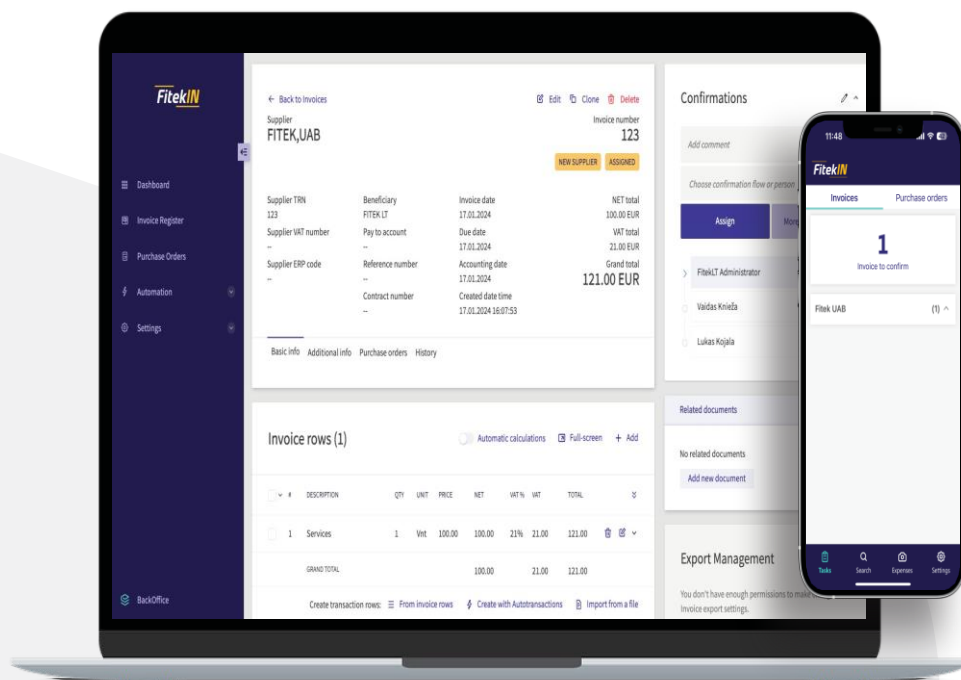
FitekIN

Dashboard
Invoice Register
Purchase Orders
Automation
Settings

BackOffice

← Back to Invoices
Edit Clone Delete

Supplier
FITEK,UAB

Invoice number
123

NEW SUPPLIER ASSIGNED

Supplier TRN
123
Supplier VAT number
--
Supplier ERP code
--

Beneficiary
FITEK LT
Pay to account
--
Reference number
--
Contract number
--

Invoice date
17.01.2024
Due date
17.01.2024
Accounting date
17.01.2024
Created date time
17.01.2024 16:07:53

NET total
100.00 EUR
VAT total
21.00 EUR
Grand total
121.00 EUR

Basic info Additional info Purchase orders History

Invoice rows (1)

Automatic calculations Full-screen + Add

| # | DESCRIPTION | QTY | UNIT | PRICE | NET | VAT % | VAT | TOTAL |
|---|---|---|---|---|---|---|---|---|
| 1 | Services | 1 | Vnt | 100.00 | 100.00 | 21% | 21.00 | 121.00 |
| | GRAND TOTAL | | | | 100.00 | | 21.00 | 121.00 |

Create transaction rows: From invoice rows Create with Autotransactions Import from a file

Confirmations

Add comment

Choose confirmation flow or person

Assign More

FitekLT Administrator
Vaidas Knieža
Lukas Kojala

Related documents

No related documents
Add new document

Export Management

You don't have enough permissions to make invoice export settings.

11:48

FitekIN

Invoices Purchase orders

1
Invoice to confirm

Fitek UAB (1)

Tasks Search Expenses Settings